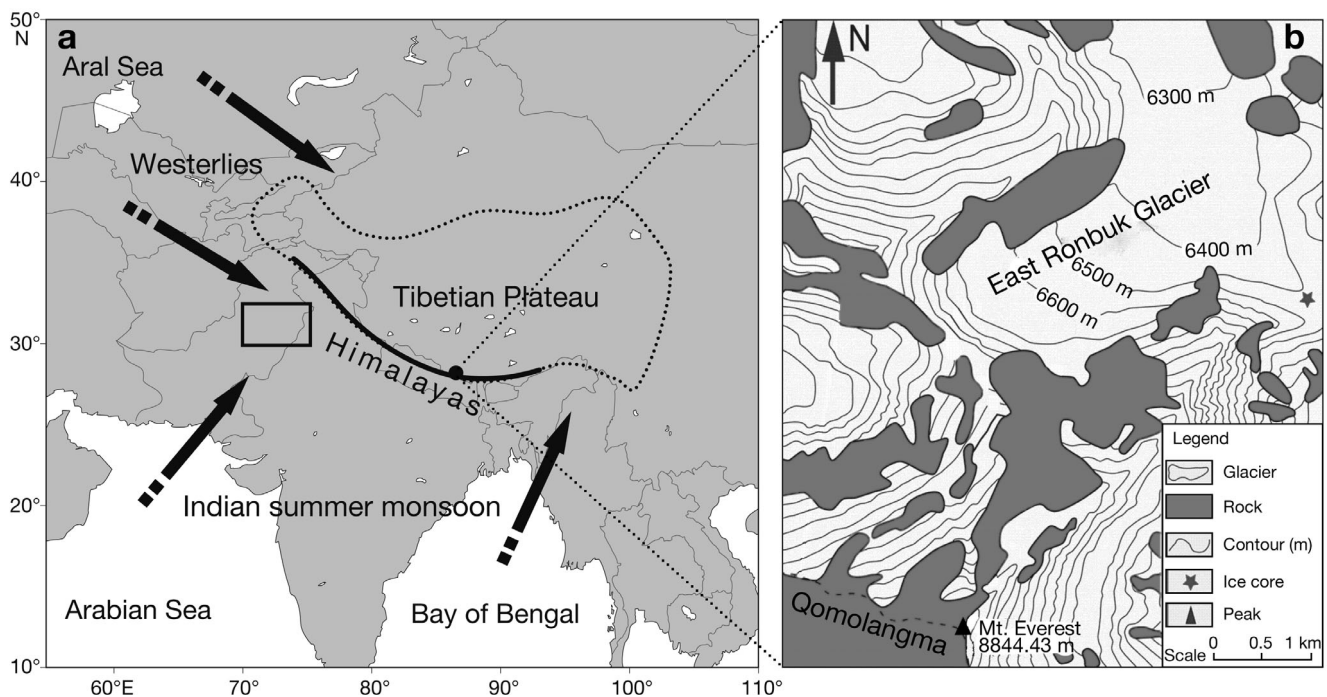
a

50° N
40°
30°
20°
10°

60°E
70°
80°
90°
100°
110°

Aral Sea
Westerlies
Tibetian Plateau
Himalayas
Indian summer monsoon
Arabian Sea
Bay of Bengal

b

N
6300 m
East Ronbuk Glacier
6400 m
6500 m
6600 m
Qomolangma
Mt. Everest 8844.43 m

Legend
Glacier
Rock
Contour (m)
Ice core
Peak
Scale 0 0.5 1 km